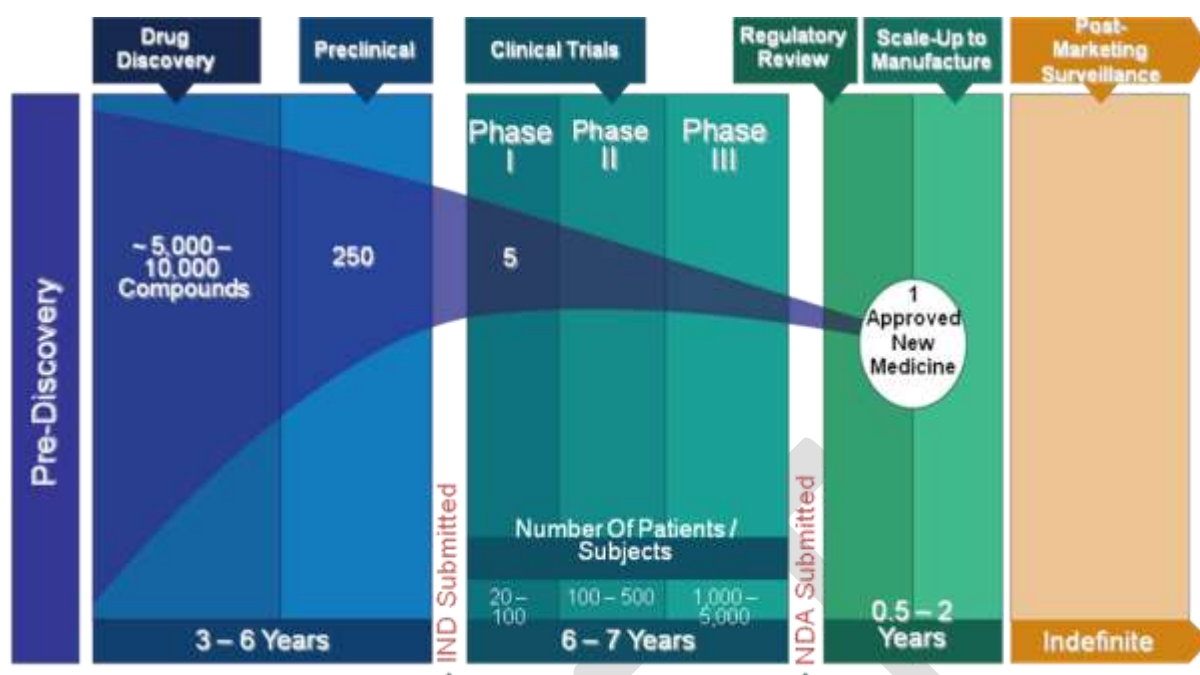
Drug Discovery

Preclinical

Clinical Trials

Regulatory Review

Scale-Up to Manufacture

Post-Marketing Surveillance

Pre-Discovery

~ 5,000 – 10,000 Compounds

250

Phase I

Phase II

Phase III

5

1 Approved New Medicine

IND Submitted

NDA Submitted

Number Of Patients / Subjects

20 – 100

100 – 500

1,000 – 5,000

3 – 6 Years

6 – 7 Years

0.5 – 2 Years

Indefinite